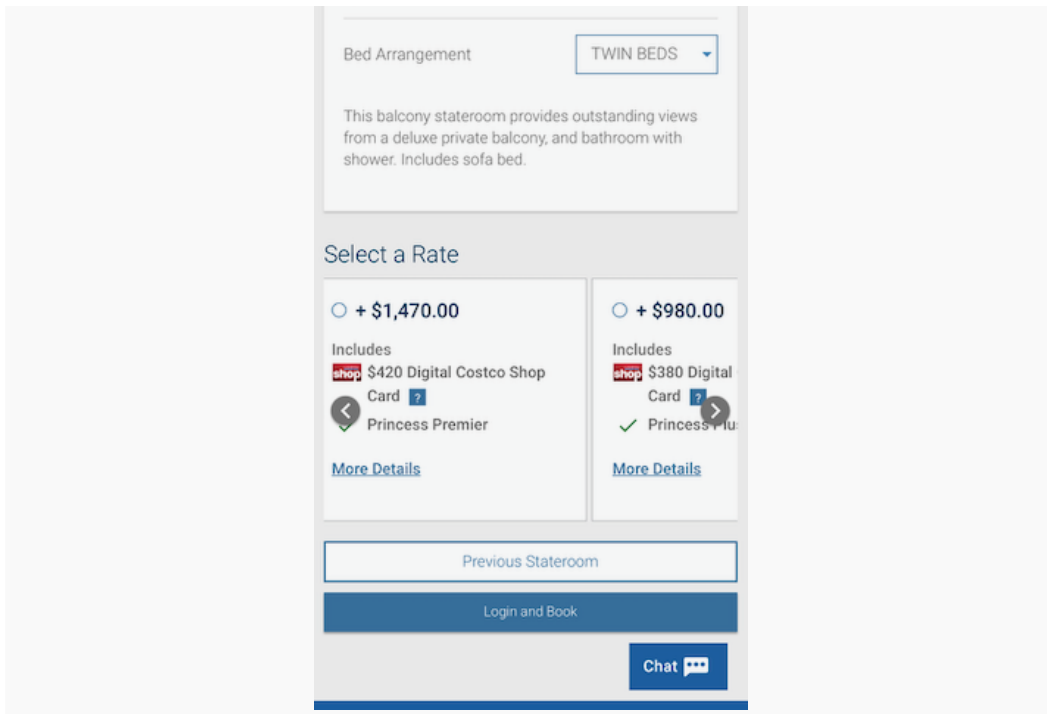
Bed Arrangement

TWIN BEDS

This balcony stateroom provides outstanding views from a deluxe private balcony, and bathroom with shower. Includes sofa bed.

Select a Rate

+ $1,470.00

Includes

shop $420 Digital Costco Shop Card ?

Princess Premier

More Details

+ $980.00

Includes

shop $380 Digital

Card ?

Princess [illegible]

More Details

Previous Stateroom

Login and Book

Chat